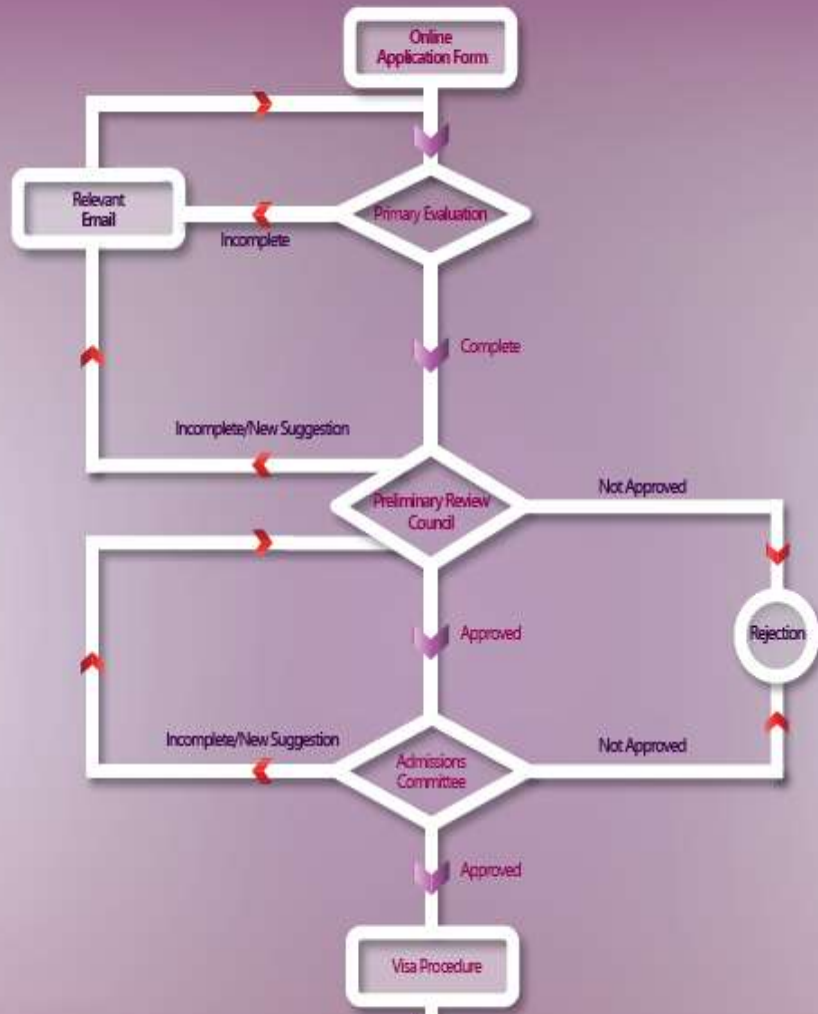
Online Application Form

Relevant Email

Primary Evaluation

Incomplete

Complete

Incomplete/New Suggestion

Preliminary Review Council

Not Approved

Approved

Rejection

Incomplete/New Suggestion

Admissions Committee

Not Approved

Approved

Visa Procedure